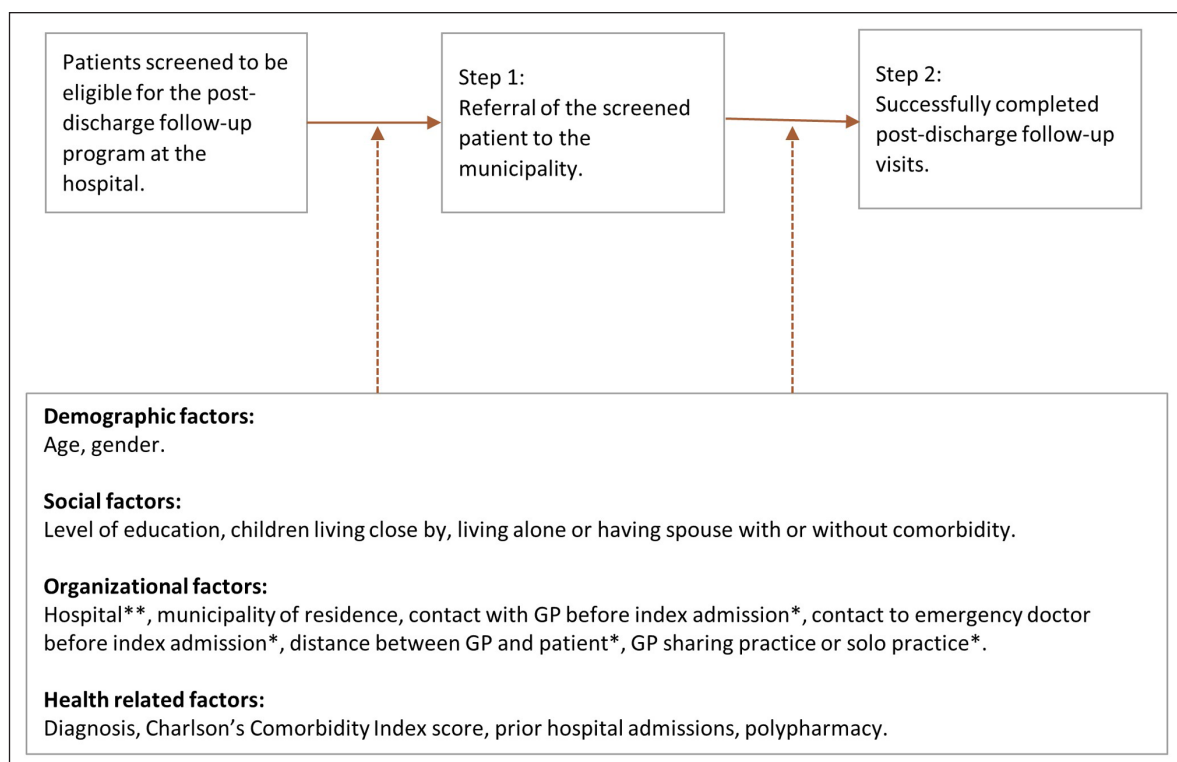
Patients screened to be eligible for the post-discharge follow-up program at the hospital.

Step 1:
Referral of the screened patient to the municipality.

Step 2:
Successfully completed post-discharge follow-up visits.

**Demographic factors:**
Age, gender.

**Social factors:**
Level of education, children living close by, living alone or having spouse with or without comorbidity.

**Organizational factors:**
Hospital**, municipality of residence, contact with GP before index admission*, contact to emergency doctor before index admission*, distance between GP and patient*, GP sharing practice or solo practice*.

**Health related factors:**
Diagnosis, Charlson's Comorbidity Index score, prior hospital admissions, polypharmacy.